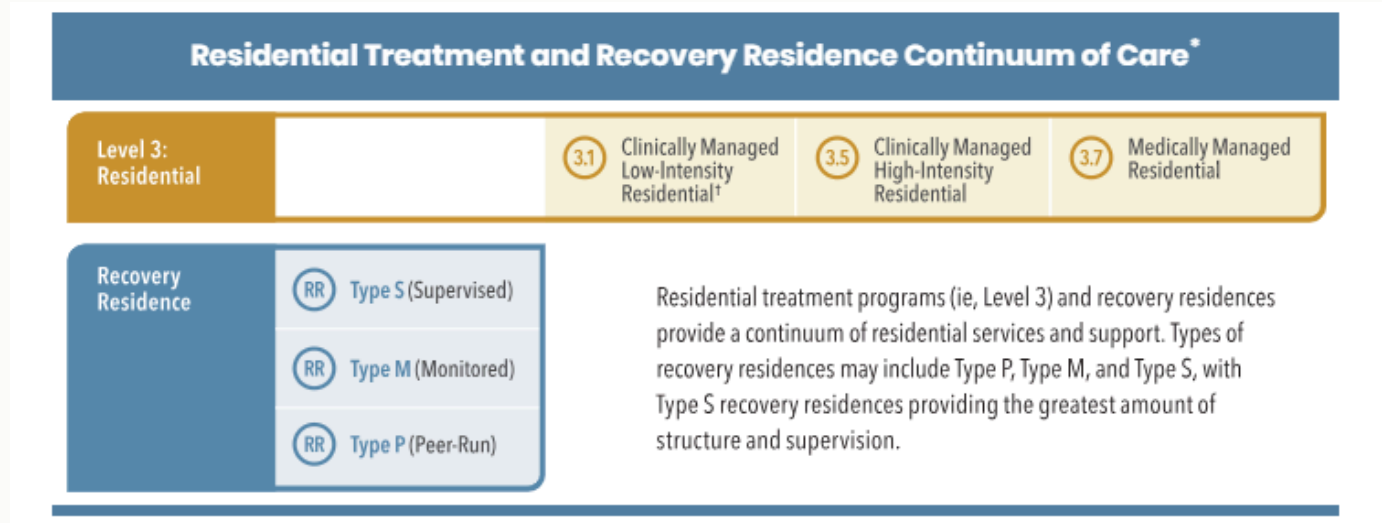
Residential Treatment and Recovery Residence Continuum of Care*

Level 3: Residential

3.1 Clinically Managed Low-Intensity Residential†

3.5 Clinically Managed High-Intensity Residential

3.7 Medically Managed Residential

Recovery Residence

RR Type S (Supervised)

RR Type M (Monitored)

RR Type P (Peer-Run)

Residential treatment programs (ie, Level 3) and recovery residences provide a continuum of residential services and support. Types of recovery residences may include Type P, Type M, and Type S, with Type S recovery residences providing the greatest amount of structure and supervision.